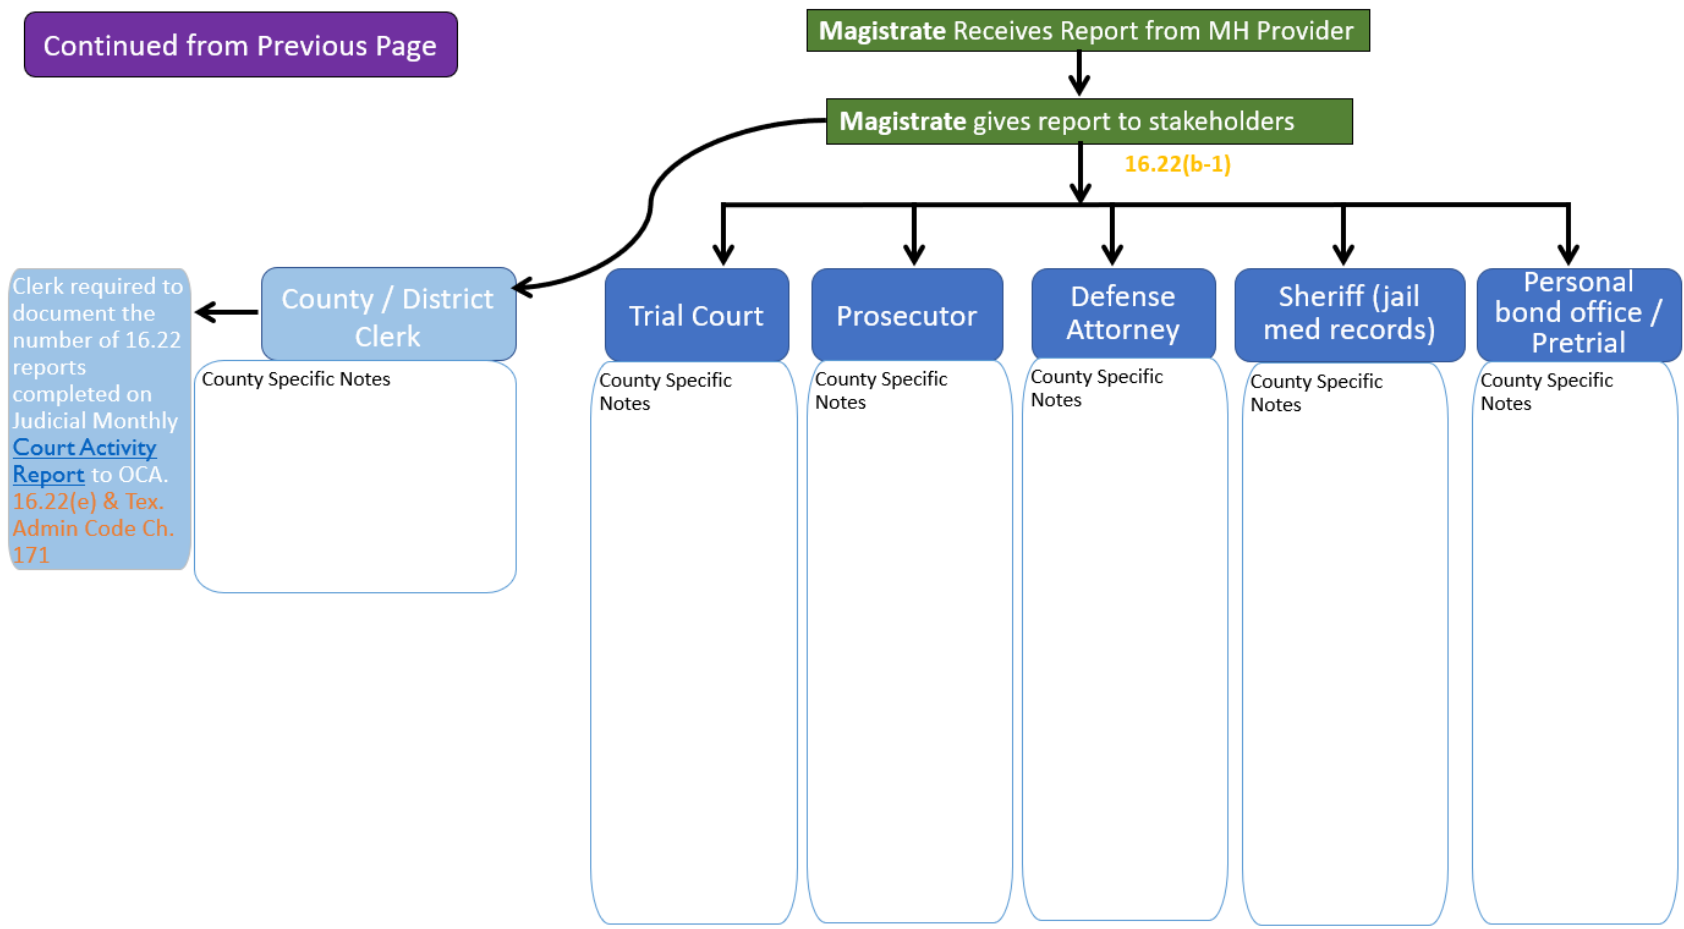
Continued from Previous Page

Magistrate Receives Report from MH Provider

Magistrate gives report to stakeholders

16.22(b-1)

Clerk required to document the number of 16.22 reports completed on Judicial Monthly Court Activity Report to OCA. 16.22(e) & Tex. Admin Code Ch. 171

County / District Clerk

County Specific Notes

Trial Court

County Specific Notes

Prosecutor

County Specific Notes

Defense Attorney

County Specific Notes

Sheriff (jail med records)

County Specific Notes

Personal bond office / Pretrial

County Specific Notes